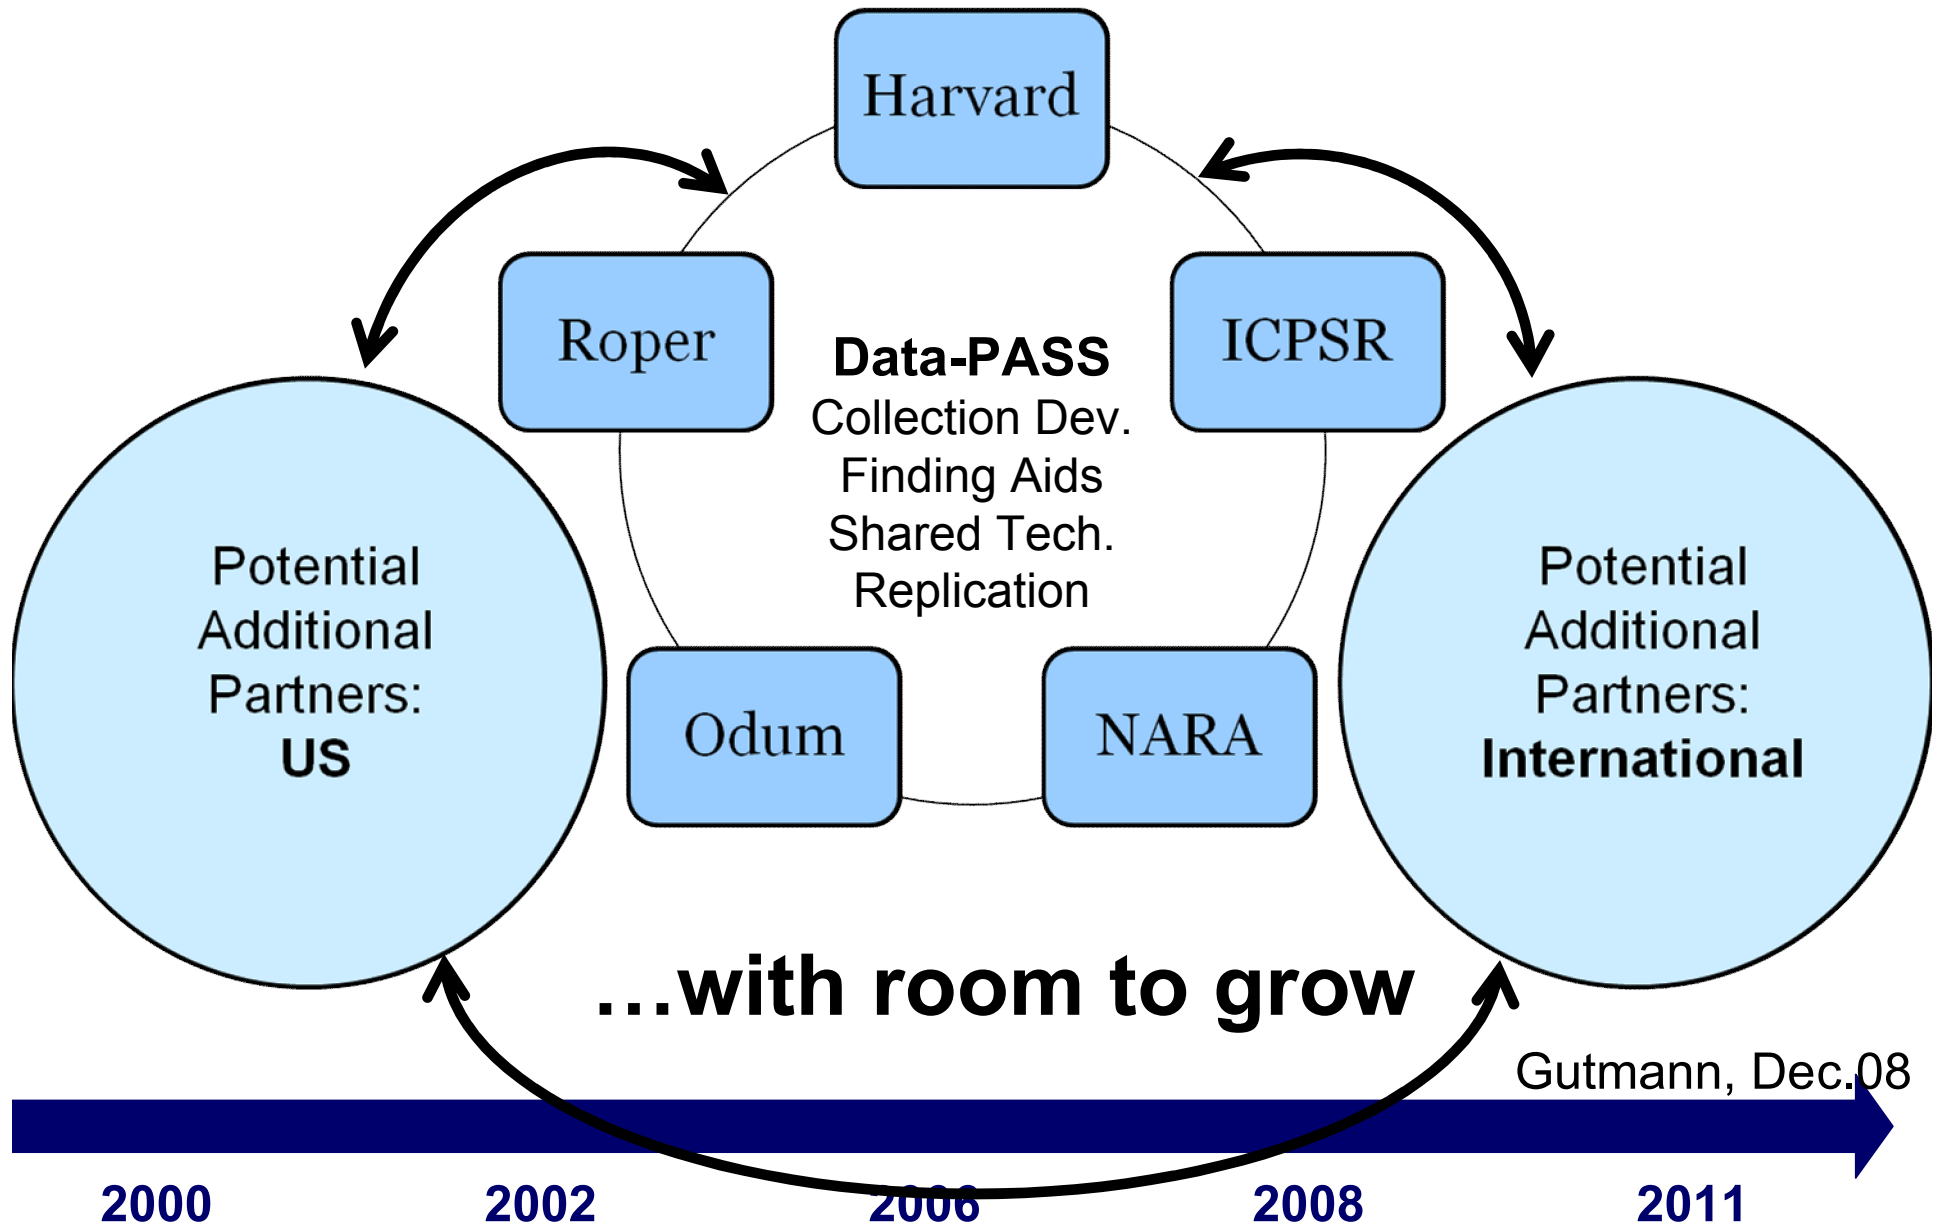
Harvard

Roper

ICPSR

Data-PASS
Collection Dev.
Finding Aids
Shared Tech.
Replication

Odum

NARA

Potential Additional Partners: **US**

Potential Additional Partners: **International**

…with room to grow

Gutmann, Dec.08

2000 2002 2006 2008 2011